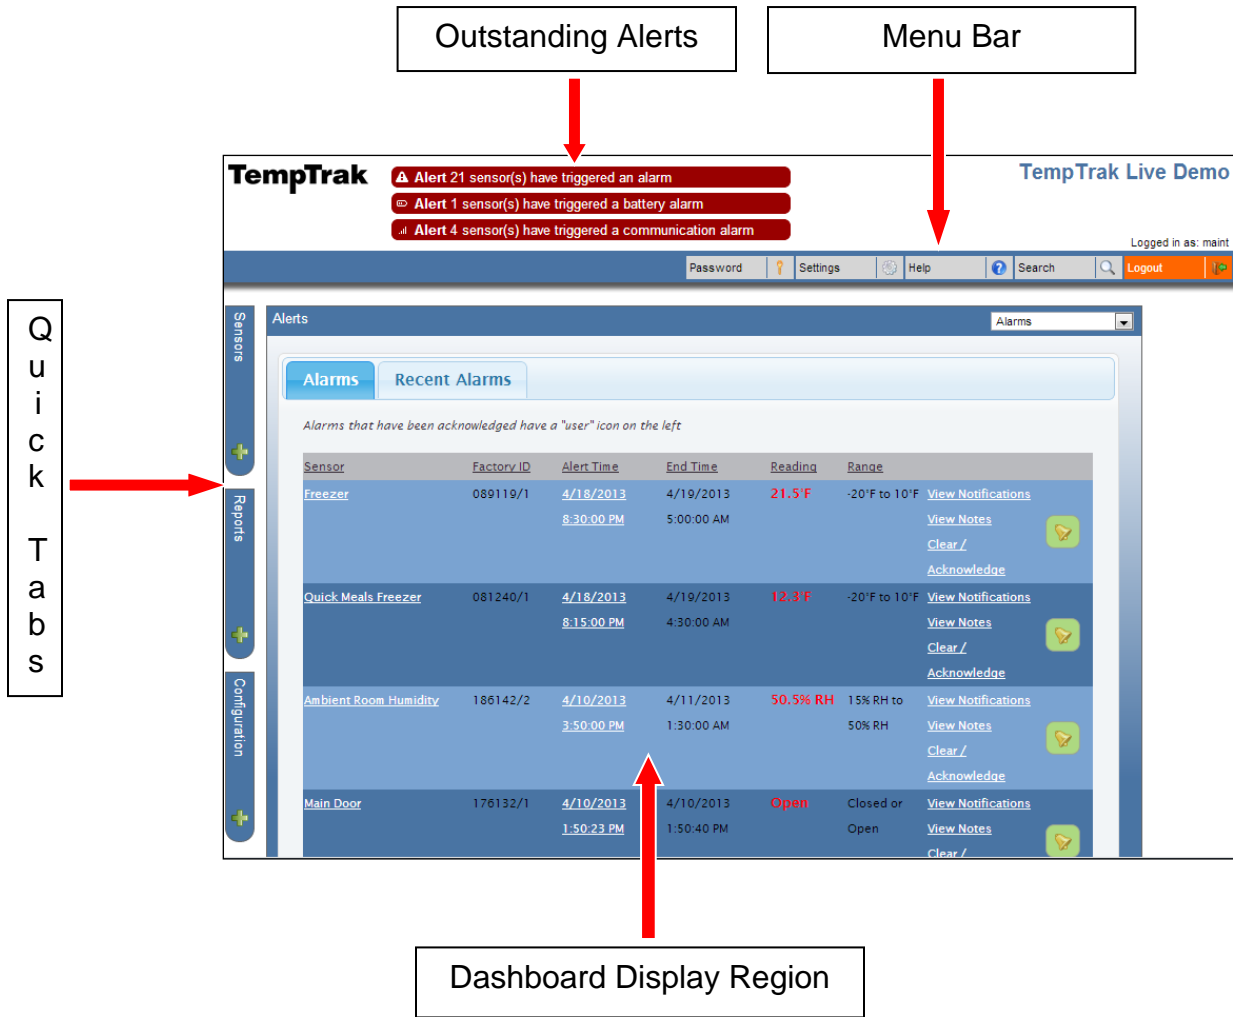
Outstanding Alerts

Menu Bar

Quick Tabs

TempTrak

Alert 21 sensor(s) have triggered an alarm
Alert 1 sensor(s) have triggered a battery alarm
Alert 4 sensor(s) have triggered a communication alarm

TempTrak Live Demo

Logged in as: maint

Password | Settings | Help | Search | Logout

Sensors
Reports
Configuration

Alerts

Alarms

Alarms | Recent Alarms

Alarms that have been acknowledged have a "user" icon on the left

| Sensor | Factory ID | Alert Time | End Time | Reading | Range | |
|---|---|---|---|---|---|---|
| Freezer | 089119/1 | 4/18/2013 8:30:00 PM | 4/19/2013 5:00:00 AM | 21.5°F | -20°F to 10°F | View Notifications View Notes Clear / Acknowledge |
| Quick Meals Freezer | 081240/1 | 4/18/2013 8:15:00 PM | 4/19/2013 4:30:00 AM | 12.3°F | -20°F to 10°F | View Notifications View Notes Clear / Acknowledge |
| Ambient Room Humidity | 186142/2 | 4/10/2013 3:50:00 PM | 4/11/2013 1:30:00 AM | 50.5% RH | 15% RH to 50% RH | View Notifications View Notes Clear / Acknowledge |
| Main Door | 176132/1 | 4/10/2013 1:50:23 PM | 4/10/2013 1:50:40 PM | Open | Closed or Open | View Notifications View Notes Clear / |

Dashboard Display Region